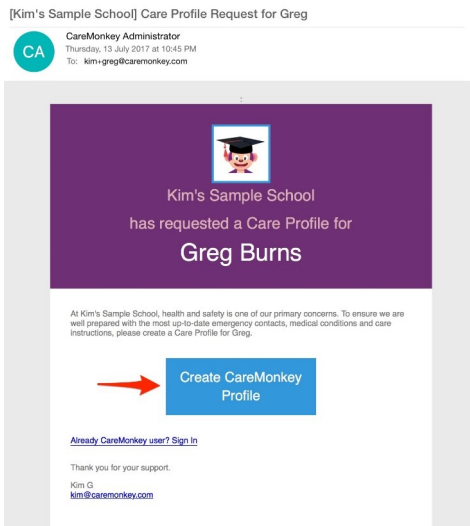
[Kim's Sample School] Care Profile Request for Greg

CA

CareMonkey Administrator
Thursday, 13 July 2017 at 10:45 PM
To: kim+greg@caremonkey.com

Kim's Sample School
has requested a Care Profile for
Greg Burns

At Kim's Sample School, health and safety is one of our primary concerns. To ensure we are well prepared with the most up-to-date emergency contacts, medical conditions and care instructions, please create a Care Profile for Greg.

Create CareMonkey Profile

Already CareMonkey user? Sign In

Thank you for your support.

Kim G
kim@caremonkey.com